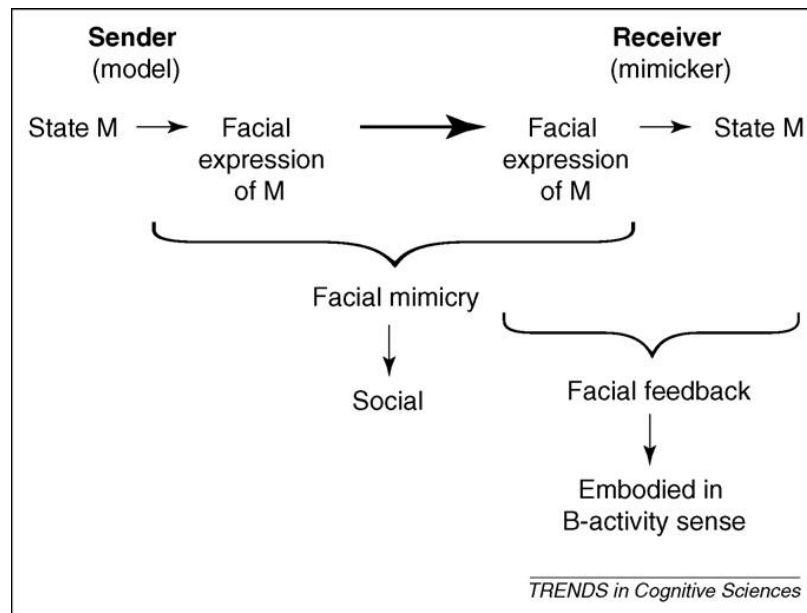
**Sender**
(model)

**Receiver**
(mimicker)

State M → Facial expression of M → Facial expression of M → State M

Facial mimicry

Social

Facial feedback

Embodied in B-activity sense

*TRENDS in Cognitive Sciences*